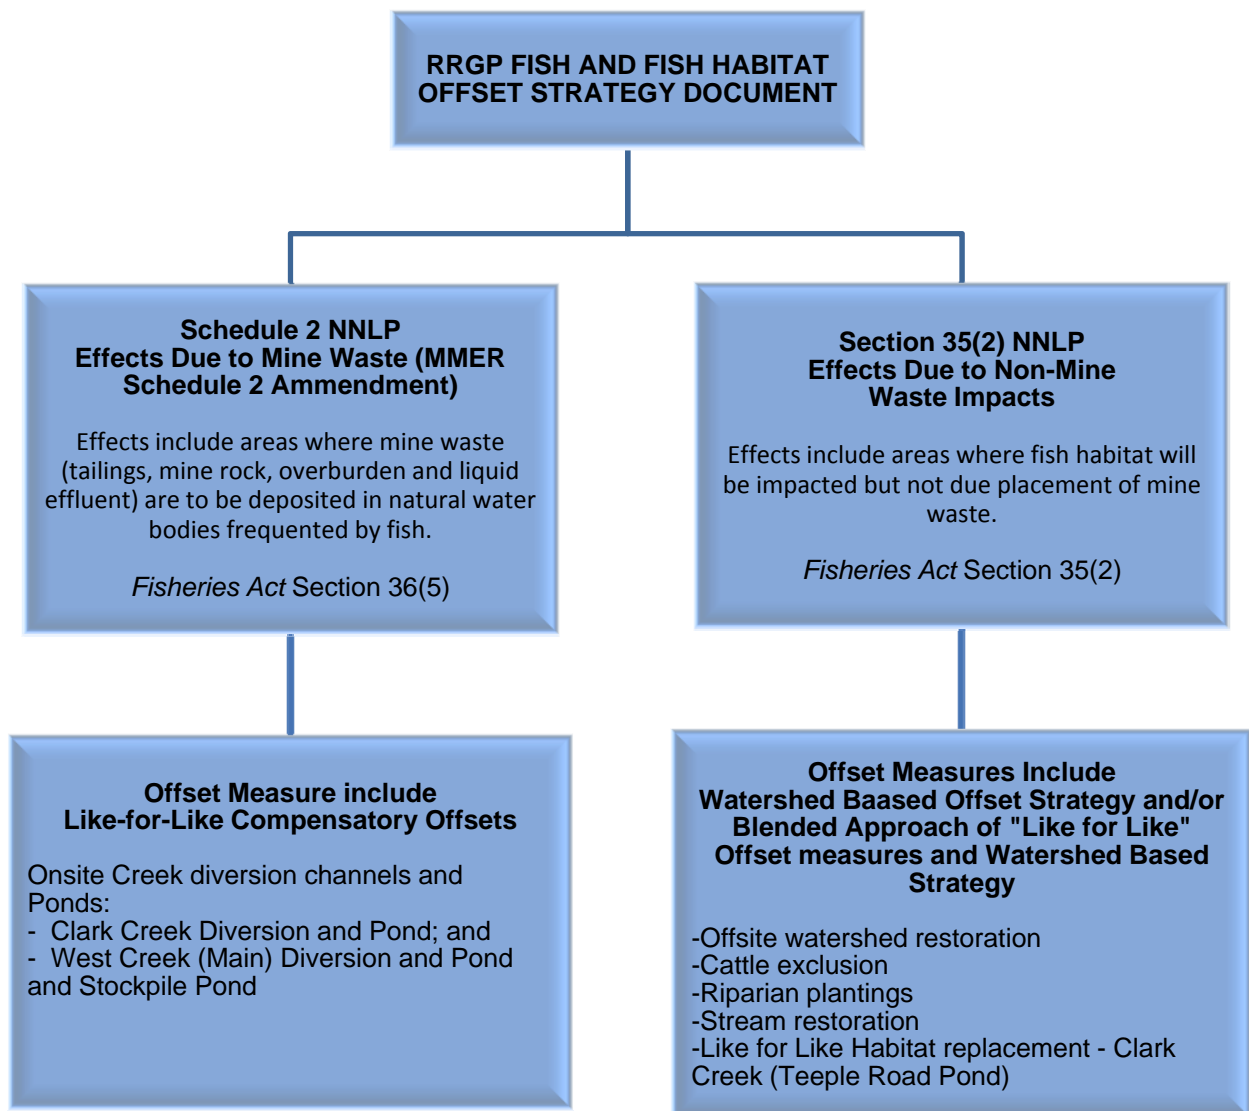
RRGP FISH AND FISH HABITAT OFFSET STRATEGY DOCUMENT

Schedule 2 NNLP
Effects Due to Mine Waste (MMER Schedule 2 Ammendment)

Effects include areas where mine waste (tailings, mine rock, overburden and liquid effluent) are to be deposited in natural water bodies frequented by fish.

*Fisheries Act* Section 36(5)

Section 35(2) NNLP
Effects Due to Non-Mine Waste Impacts

Effects include areas where fish habitat will be impacted but not due placement of mine waste.

*Fisheries Act* Section 35(2)

Offset Measure include
Like-for-Like Compensatory Offsets

Onsite Creek diversion channels and Ponds:
- Clark Creek Diversion and Pond; and
- West Creek (Main) Diversion and Pond and Stockpile Pond

Offset Measures Include
Watershed Baased Offset Strategy and/or Blended Approach of "Like for Like" Offset measures and Watershed Based Strategy

-Offsite watershed restoration
-Cattle exclusion
-Riparian plantings
-Stream restoration
-Like for Like Habitat replacement - Clark Creek (Teeple Road Pond)